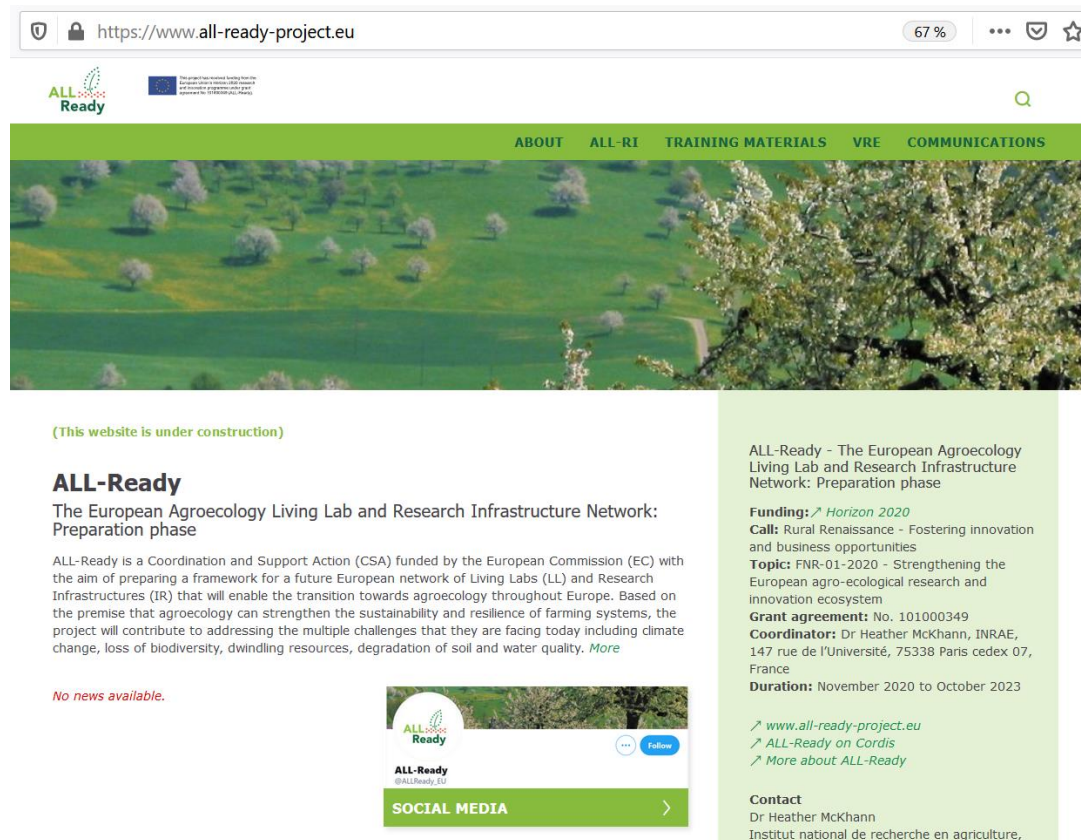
https://www.all-ready-project.eu

67 %

ALL Ready

This project has received funding from the European Union's Horizon 2020 research and innovation programme under grant agreement No. 101000349 (ALL-Ready).

ABOUT ALL-RI TRAINING MATERIALS VRE COMMUNICATIONS

(This website is under construction)

ALL-Ready

The European Agroecology Living Lab and Research Infrastructure Network: Preparation phase

ALL-Ready is a Coordination and Support Action (CSA) funded by the European Commission (EC) with the aim of preparing a framework for a future European network of Living Labs (LL) and Research Infrastructures (IR) that will enable the transition towards agroecology throughout Europe. Based on the premise that agroecology can strengthen the sustainability and resilience of farming systems, the project will contribute to addressing the multiple challenges that they are facing today including climate change, loss of biodiversity, dwindling resources, degradation of soil and water quality. More

No news available.

ALL Ready

Follow

ALL-Ready
@ALLReady_EU

SOCIAL MEDIA

ALL-Ready - The European Agroecology Living Lab and Research Infrastructure Network: Preparation phase

Funding: ↗ Horizon 2020
Call: Rural Renaissance - Fostering innovation and business opportunities
Topic: FNR-01-2020 - Strengthening the European agro-ecological research and innovation ecosystem
Grant agreement: No. 101000349
Coordinator: Dr Heather McKhann, INRAE, 147 rue de l'Université, 75338 Paris cedex 07, France
Duration: November 2020 to October 2023

↗ www.all-ready-project.eu
↗ ALL-Ready on Cordis
↗ More about ALL-Ready

Contact
Dr Heather McKhann
Institut national de recherche en agriculture,